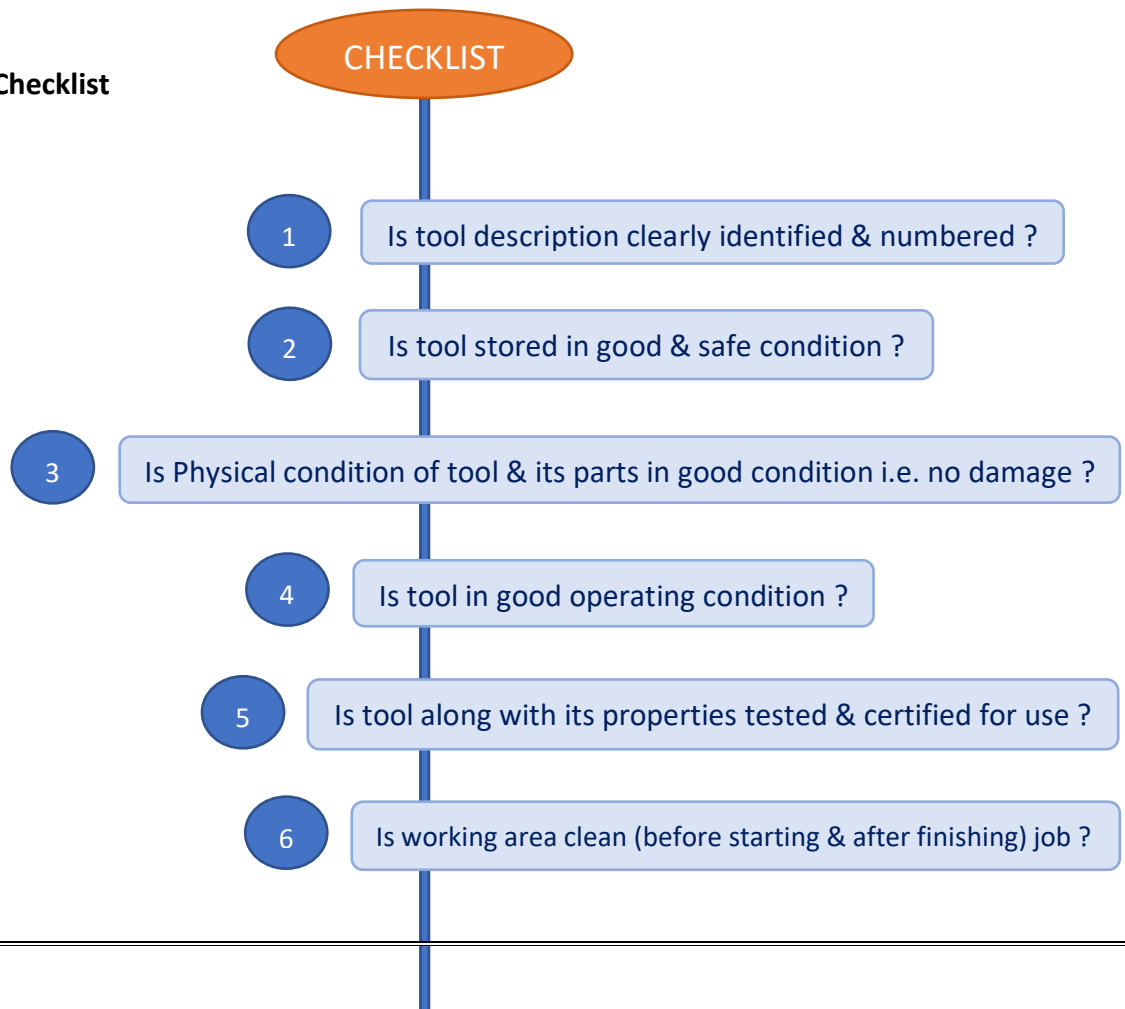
Checklist

CHECKLIST

1 Is tool description clearly identified & numbered ?

2 Is tool stored in good & safe condition ?

3 Is Physical condition of tool & its parts in good condition i.e. no damage ?

4 Is tool in good operating condition ?

5 Is tool along with its properties tested & certified for use ?

6 Is working area clean (before starting & after finishing) job ?